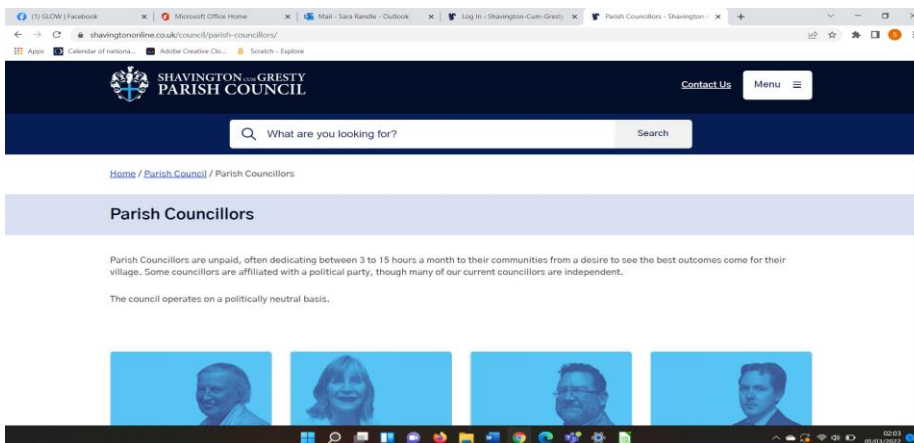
(1) GLOW | Facebook
Microsoft Office Home
Mail - Sara Randle - Outlook
Log In - Shavington-Cum-Gresty
Parish Councillors - Shavington-

shavingtononline.co.uk/council/parish-councillors/

Apps
Calendar of nationa...
Adobe Creative Clo...
Scratch - Explore

SHAVINGTON cum GRESTY
PARISH COUNCIL

Contact Us
Menu

What are you looking for?
Search

Home / Parish Council / Parish Councillors

Parish Councillors

Parish Councillors are unpaid, often dedicating between 3 to 15 hours a month to their communities from a desire to see the best outcomes come for their village. Some councillors are affiliated with a political party, though many of our current councillors are independent.

The council operates on a politically neutral basis.

02:03
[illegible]